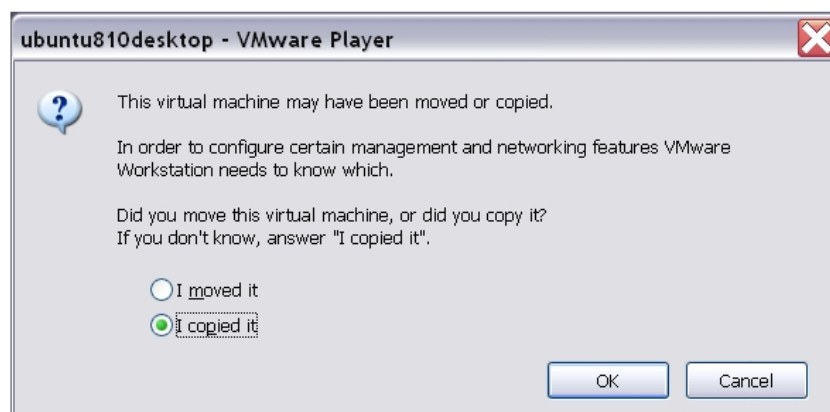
ubuntu810desktop - VMware Player

?

This virtual machine may have been moved or copied.

In order to configure certain management and networking features VMware Workstation needs to know which.

Did you move this virtual machine, or did you copy it?
If you don't know, answer "I copied it".

I moved it

I copied it

OK

Cancel